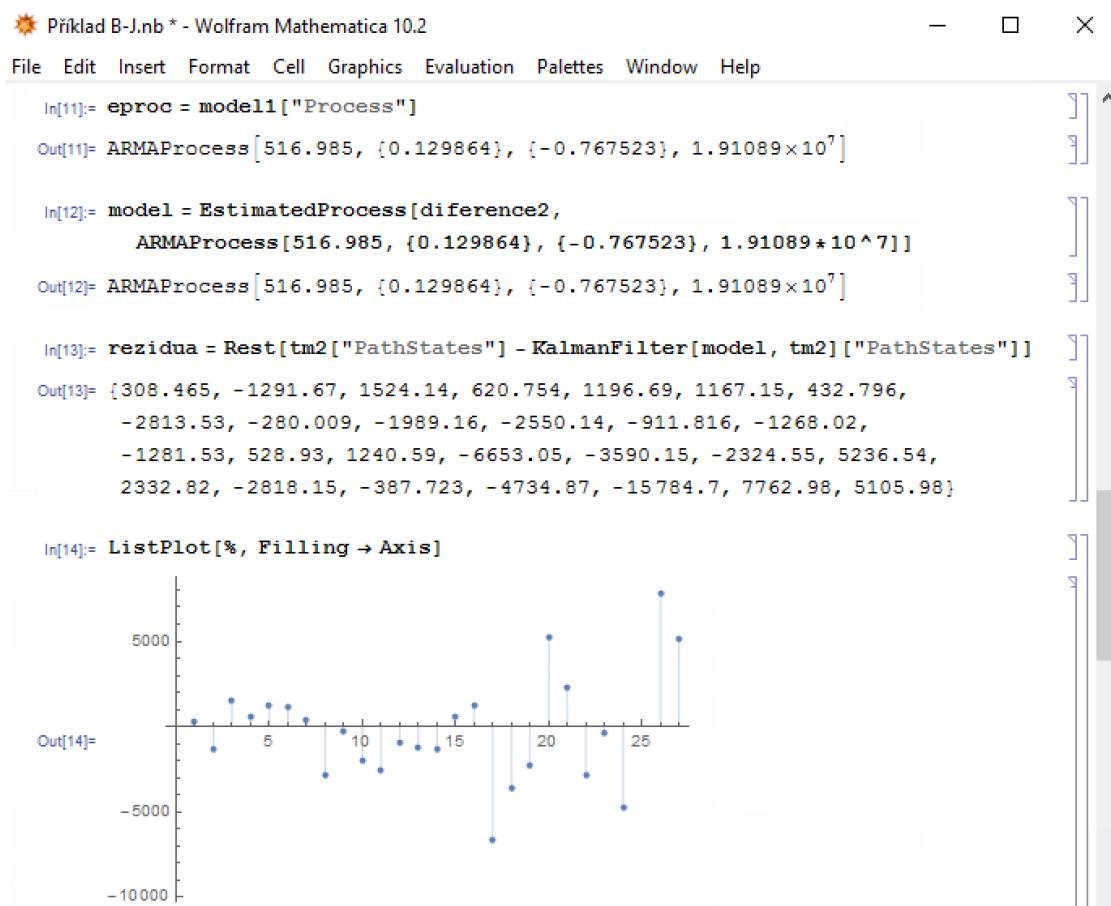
Příklad B-J.nb * - Wolfram Mathematica 10.2

File Edit Insert Format Cell Graphics Evaluation Palettes Window Help

In[11]:= eproc = model1["Process"]

Out[11]= ARMAProcess[516.985, {0.129864}, {-0.767523}, $1.91089\times10^{7}$]

In[12]:= model = EstimatedProcess[diference2, ARMAProcess[516.985, {0.129864}, {-0.767523}, 1.91089*10^7]]

Out[12]= ARMAProcess[516.985, {0.129864}, {-0.767523}, $1.91089\times10^{7}$]

In[13]:= rezidua = Rest[tm2["PathStates"] - KalmanFilter[model, tm2]["PathStates"]]

Out[13]= {308.465, -1291.67, 1524.14, 620.754, 1196.69, 1167.15, 432.796, -2813.53, -280.009, -1989.16, -2550.14, -911.816, -1268.02, -1281.53, 528.93, 1240.59, -6653.05, -3590.15, -2324.55, 5236.54, 2332.82, -2818.15, -387.723, -4734.87, -15784.7, 7762.98, 5105.98}

In[14]:= ListPlot[%, Filling → Axis]

Out[14]=

5000
5
10
15
20
25
-5000
-10000